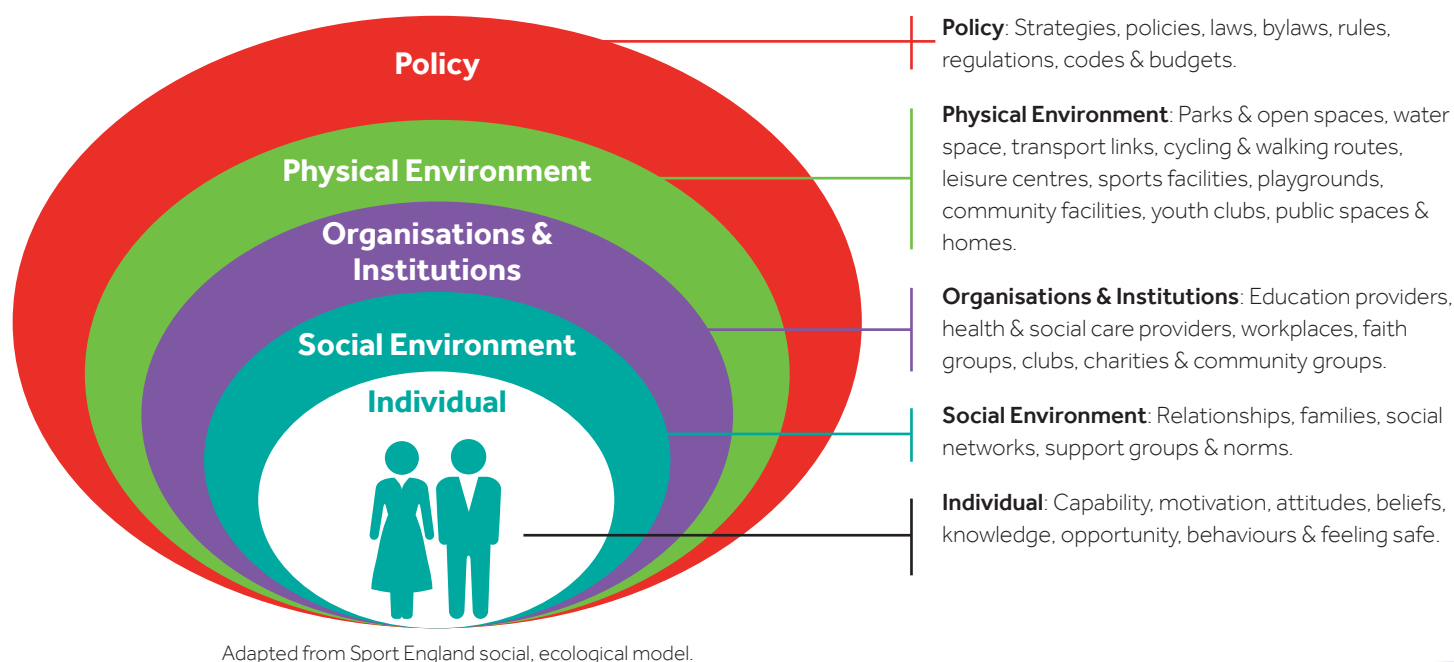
Policy

Physical Environment

Organisations & Institutions

Social Environment

Individual

Adapted from Sport England social, ecological model.

**Policy**: Strategies, policies, laws, bylaws, rules, regulations, codes & budgets.

**Physical Environment**: Parks & open spaces, water space, transport links, cycling & walking routes, leisure centres, sports facilities, playgrounds, community facilities, youth clubs, public spaces & homes.

**Organisations & Institutions**: Education providers, health & social care providers, workplaces, faith groups, clubs, charities & community groups.

**Social Environment**: Relationships, families, social networks, support groups & norms.

**Individual**: Capability, motivation, attitudes, beliefs, knowledge, opportunity, behaviours & feeling safe.